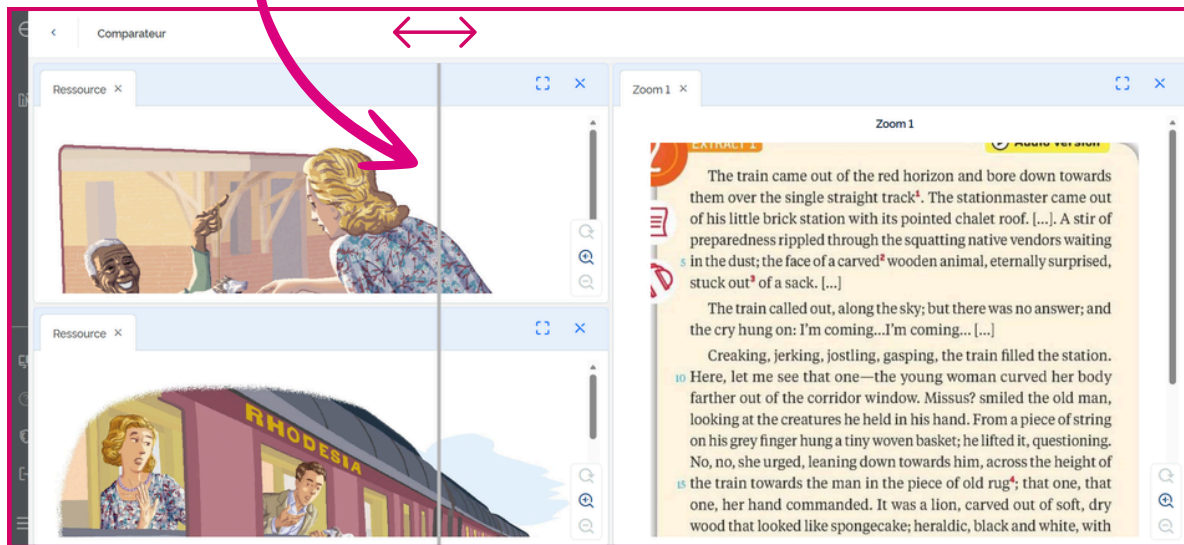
Comparateur

Ressource ×

Ressource ×

Zoom 1 ×

Zoom 1

EXTRACT 1

Audio version

The train came out of the red horizon and bore down towards them over the single straight track¹. The stationmaster came out of his little brick station with its pointed chalet roof. [...]. A stir of preparedness rippled through the squatting native vendors waiting in the dust; the face of a carved² wooden animal, eternally surprised, stuck out³ of a sack. [...]

The train called out, along the sky; but there was no answer; and the cry hung on: I'm coming...I'm coming... [...]

Creaking, jerking, jostling, gasping, the train filled the station. Here, let me see that one—the young woman curved her body farther out of the corridor window. Missus? smiled the old man, looking at the creatures he held in his hand. From a piece of string on his grey finger hung a tiny woven basket; he lifted it, questioning. No, no, she urged, leaning down towards him, across the height of the train towards the man in the piece of old rug⁴; that one, that one, her hand commanded. It was a lion, carved out of soft, dry wood that looked like spongecake; heraldic, black and white, with

RHODESIA